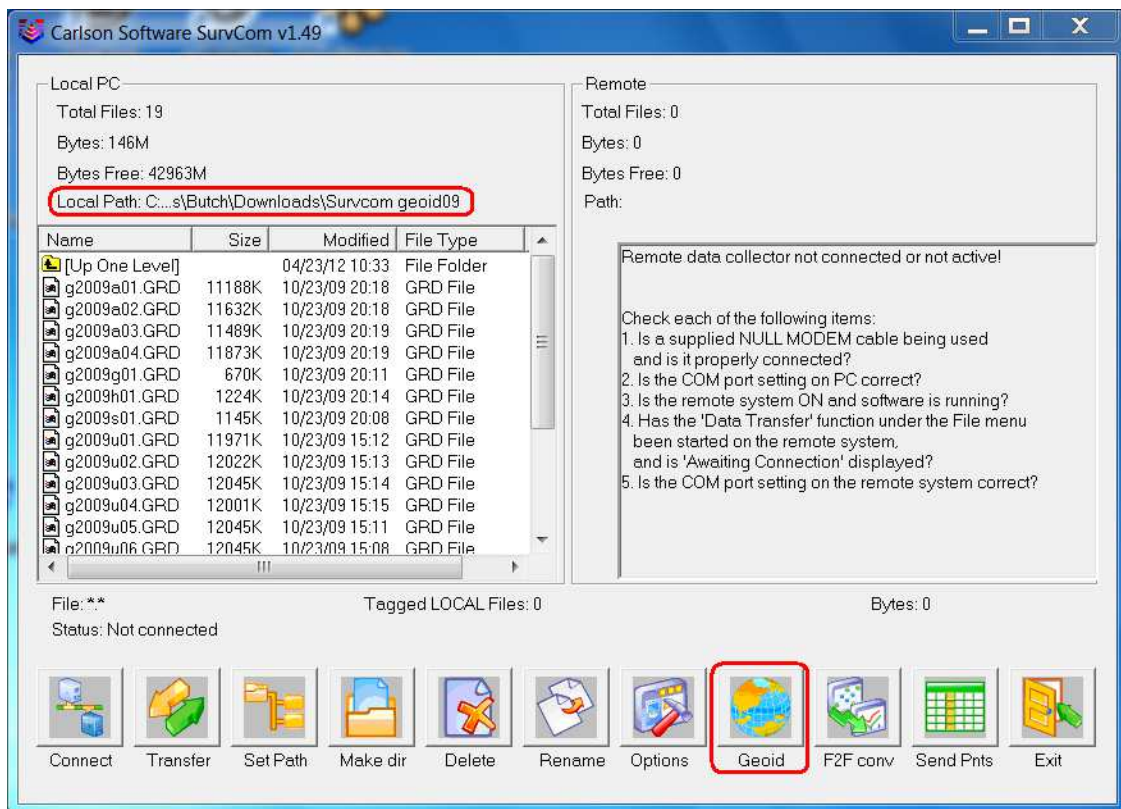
Carlson Software SurvCom v1.49

Local PC
Total Files: 19
Bytes: 146M
Bytes Free: 42963M
Local Path: C:...s\Butch\Downloads\Survcom geoid09

| Name | Size | Modified | File Type |
|---|---|---|---|
| [Up One Level] | | 04/23/12 10:33 | File Folder |
| g2009a01.GRD | 11188K | 10/23/09 20:18 | GRD File |
| g2009a02.GRD | 11632K | 10/23/09 20:18 | GRD File |
| g2009a03.GRD | 11489K | 10/23/09 20:19 | GRD File |
| g2009a04.GRD | 11873K | 10/23/09 20:19 | GRD File |
| g2009g01.GRD | 670K | 10/23/09 20:11 | GRD File |
| g2009h01.GRD | 1224K | 10/23/09 20:14 | GRD File |
| g2009s01.GRD | 1145K | 10/23/09 20:08 | GRD File |
| g2009u01.GRD | 11971K | 10/23/09 15:12 | GRD File |
| g2009u02.GRD | 12022K | 10/23/09 15:13 | GRD File |
| g2009u03.GRD | 12045K | 10/23/09 15:14 | GRD File |
| g2009u04.GRD | 12001K | 10/23/09 15:15 | GRD File |
| g2009u05.GRD | 12045K | 10/23/09 15:11 | GRD File |
| g2009u06.GRD | 12045K | 10/23/09 15:08 | GRD File |

Remote
Total Files: 0
Bytes: 0
Bytes Free: 0
Path:

Remote data collector not connected or not active!

Check each of the following items:
1. Is a supplied NULL MODEM cable being used and is it properly connected?
2. Is the COM port setting on PC correct?
3. Is the remote system ON and software is running?
4. Has the 'Data Transfer' function under the File menu been started on the remote system, and is 'Awaiting Connection' displayed?
5. Is the COM port setting on the remote system correct?

File: *.*
Tagged LOCAL Files: 0
Bytes: 0
Status: Not connected

Connect Transfer Set Path Make dir Delete Rename Options Geoid F2F conv Send Pnts Exit